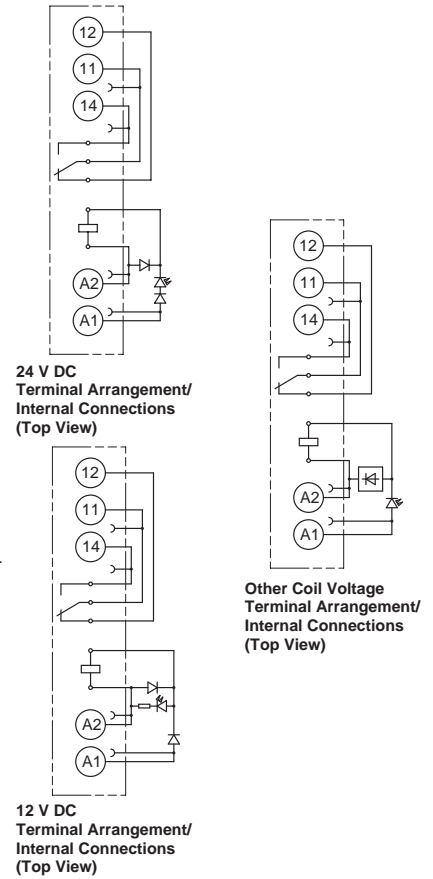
12
11
14
A2
A1

24 V DC
Terminal Arrangement/
Internal Connections
(Top View)

12
11
14
A2
A1

12 V DC
Terminal Arrangement/
Internal Connections
(Top View)

12
11
14
A2
A1

Other Coil Voltage
Terminal Arrangement/
Internal Connections
(Top View)